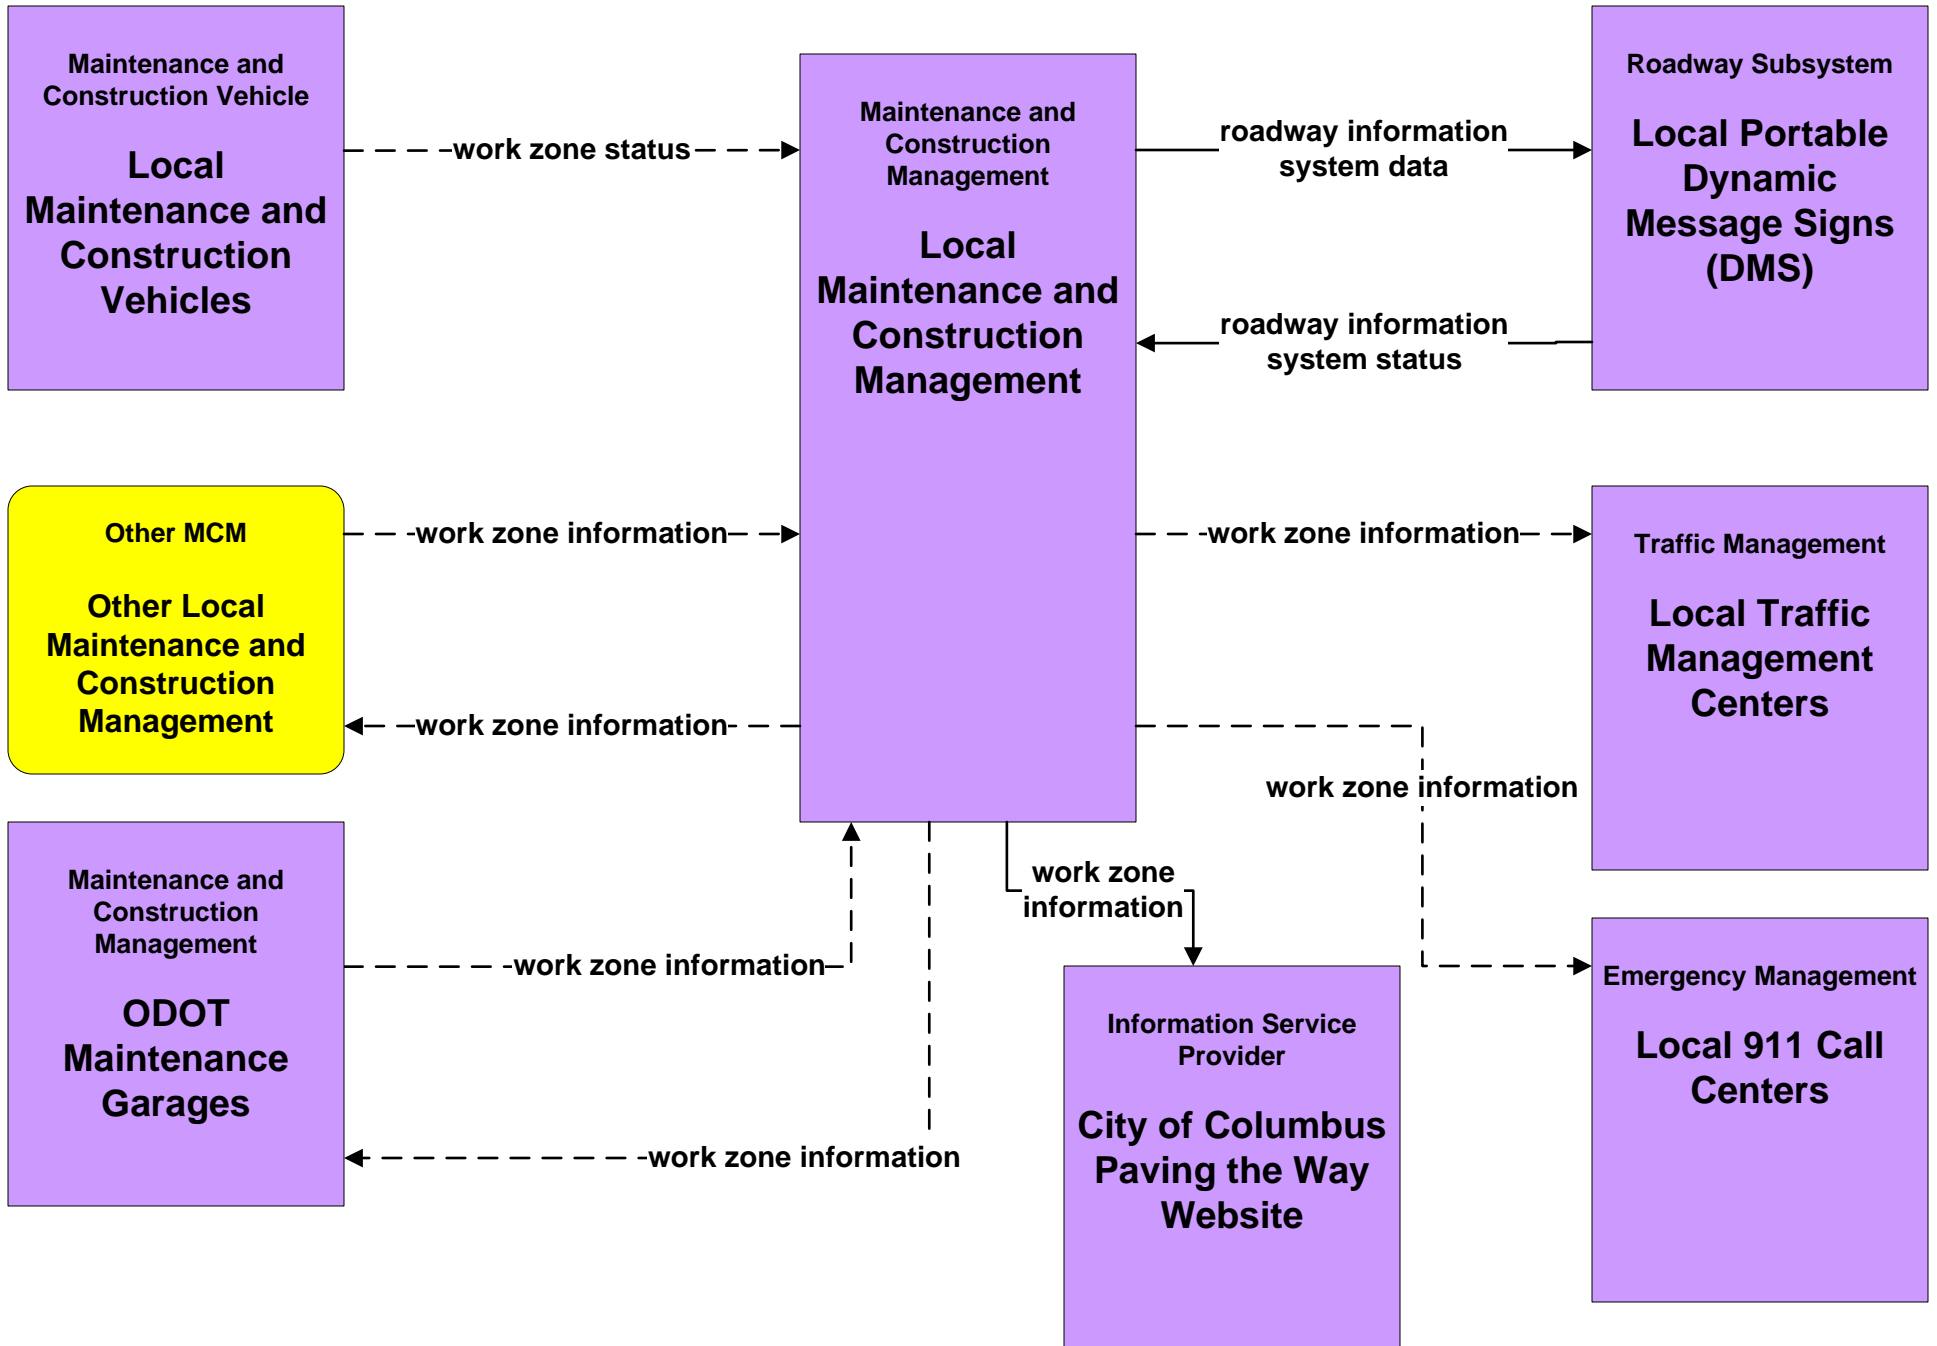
Maintenance and Construction Vehicle

Local Maintenance and Construction Vehicles

work zone status

Maintenance and Construction Management

Local Maintenance and Construction Management

roadway information system data

Roadway Subsystem

Local Portable Dynamic Message Signs (DMS)

roadway information system status

Other MCM

Other Local Maintenance and Construction Management

work zone information

work zone information

work zone information

Traffic Management

Local Traffic Management Centers

work zone information

Maintenance and Construction Management

ODOT Maintenance Garages

work zone information

work zone information

work zone information

Information Service Provider

City of Columbus Paving the Way Website

Emergency Management

Local 911 Call Centers